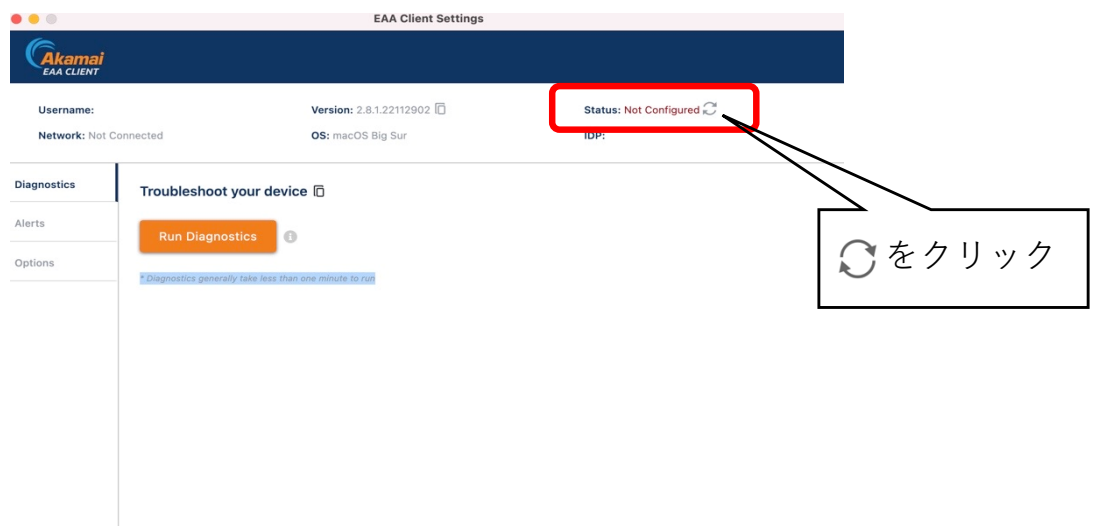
EAA Client Settings

Akamai
EAA CLIENT

Username:
Network: Not Connected

Version: 2.8.1.22112902
OS: macOS Big Sur

Status: Not Configured
IDP:

Diagnostics
Alerts
Options

Troubleshoot your device

Run Diagnostics

* Diagnostics generally take less than one minute to run

をクリック